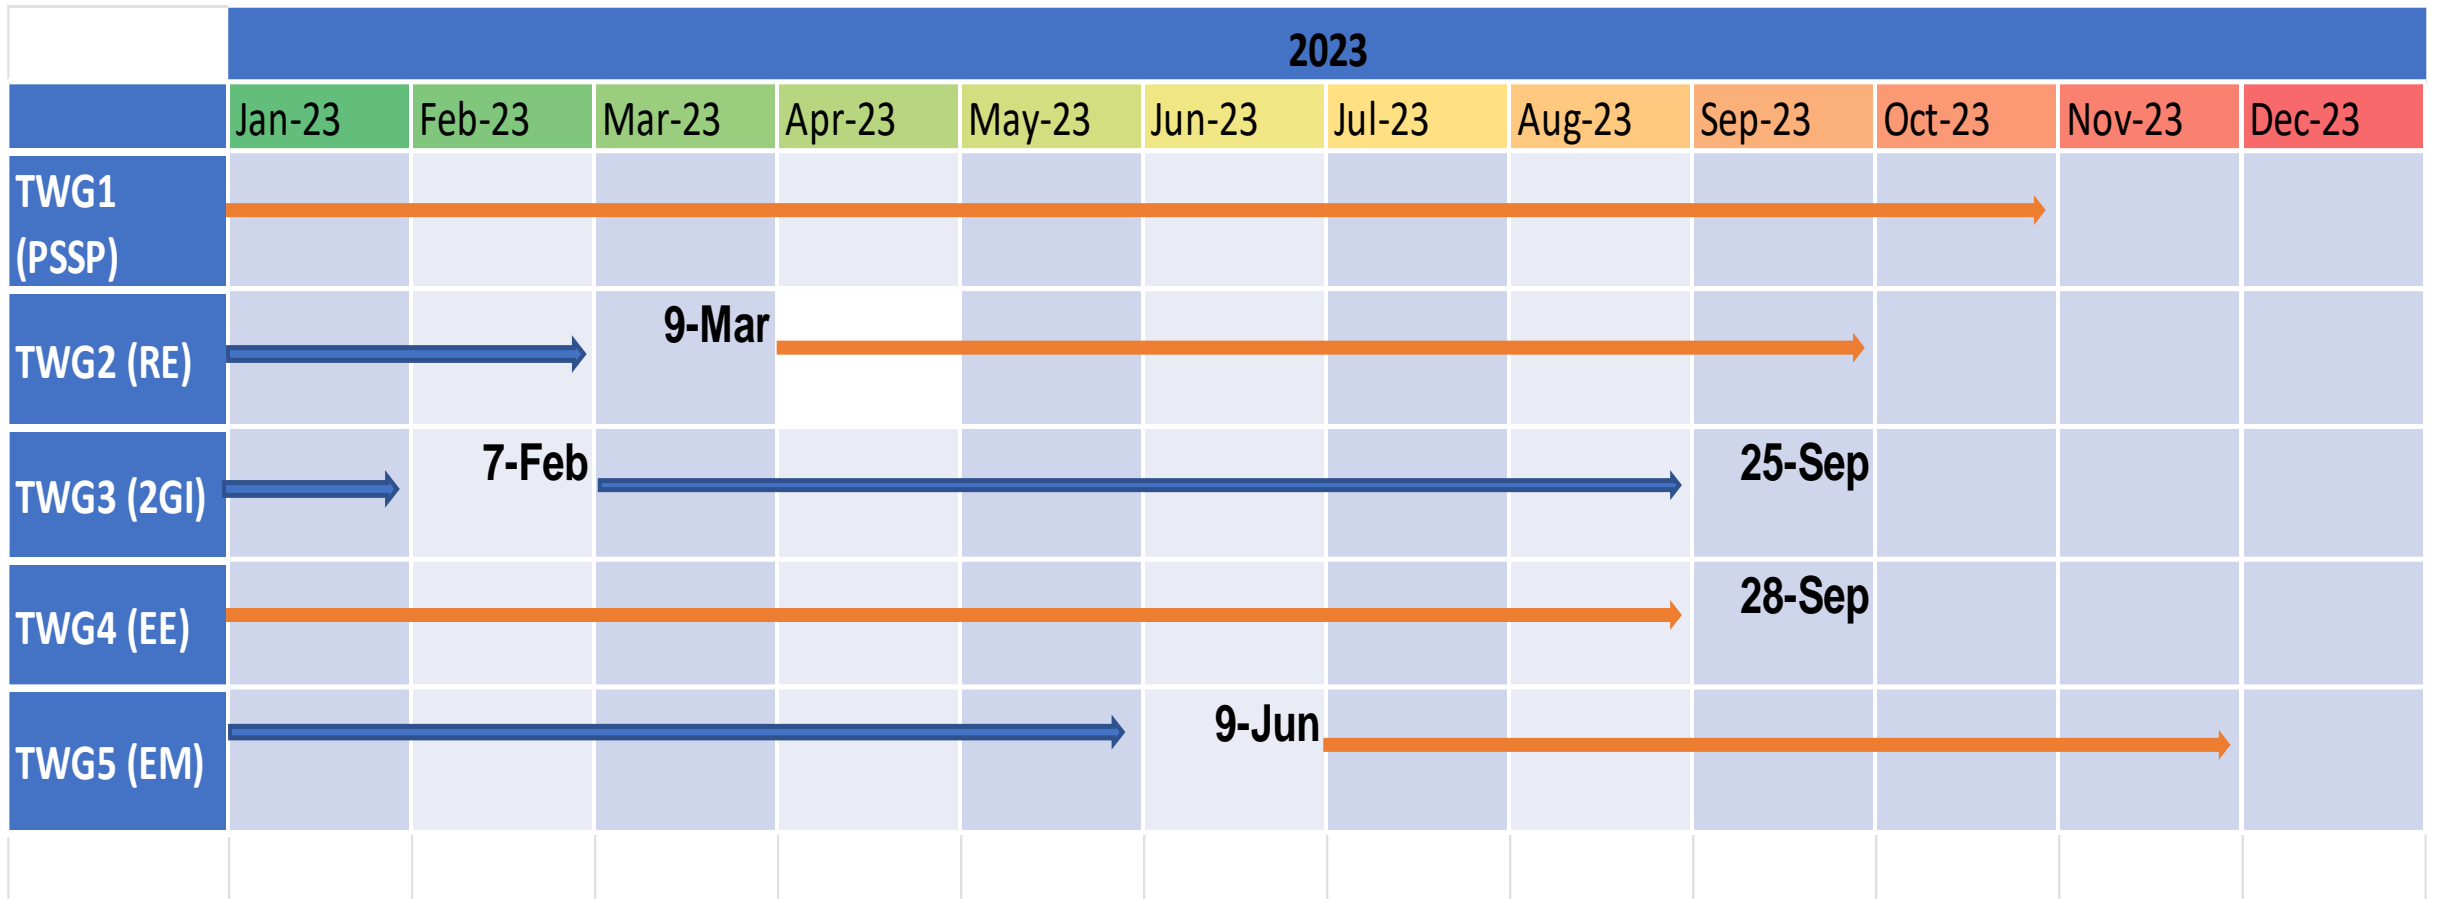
| | 2023 | | | | | | | | | | | |
|---|---|---|---|---|---|---|---|---|---|---|---|---|
| | Jan-23 | Feb-23 | Mar-23 | Apr-23 | May-23 | Jun-23 | Jul-23 | Aug-23 | Sep-23 | Oct-23 | Nov-23 | Dec-23 |
| TWG1 (PSSP) | | | | | | | | | | | | |
| TWG2 (RE) | | | 9-Mar | | | | | | | | | |
| TWG3 (2GI) | | 7-Feb | | | | | | | 25-Sep | | | |
| TWG4 (EE) | | | | | | | | | 28-Sep | | | |
| TWG5 (EM) | | | | | | 9-Jun | | | | | | |